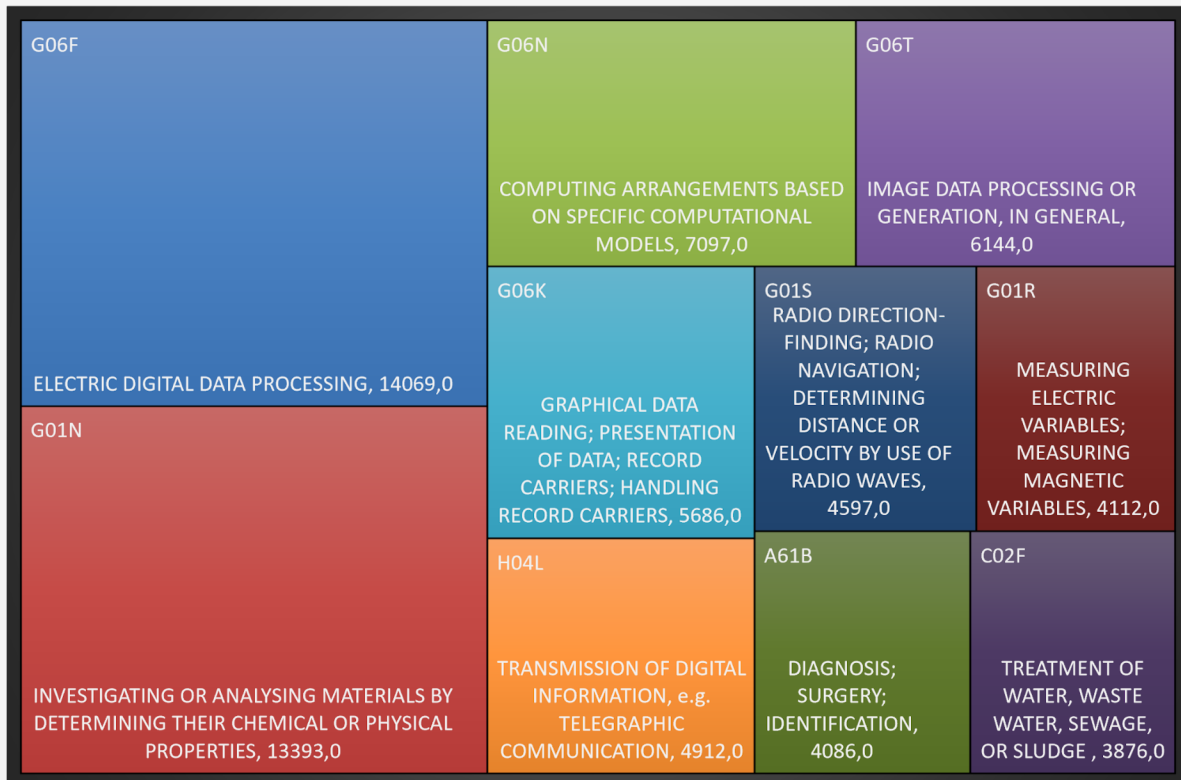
G06F

ELECTRIC DIGITAL DATA PROCESSING, 14069,0

G06N

COMPUTING ARRANGEMENTS BASED ON SPECIFIC COMPUTATIONAL MODELS, 7097,0

G06T

IMAGE DATA PROCESSING OR GENERATION, IN GENERAL, 6144,0

G01N

INVESTIGATING OR ANALYSING MATERIALS BY DETERMINING THEIR CHEMICAL OR PHYSICAL PROPERTIES, 13393,0

G06K

GRAPHICAL DATA READING; PRESENTATION OF DATA; RECORD CARRIERS; HANDLING RECORD CARRIERS, 5686,0

G01S

RADIO DIRECTION-FINDING; RADIO NAVIGATION; DETERMINING DISTANCE OR VELOCITY BY USE OF RADIO WAVES, 4597,0

G01R

MEASURING ELECTRIC VARIABLES; MEASURING MAGNETIC VARIABLES, 4112,0

H04L

TRANSMISSION OF DIGITAL INFORMATION, e.g. TELEGRAPHIC COMMUNICATION, 4912,0

A61B

DIAGNOSIS; SURGERY; IDENTIFICATION, 4086,0

C02F

TREATMENT OF WATER, WASTE WATER, SEWAGE, OR SLUDGE , 3876,0